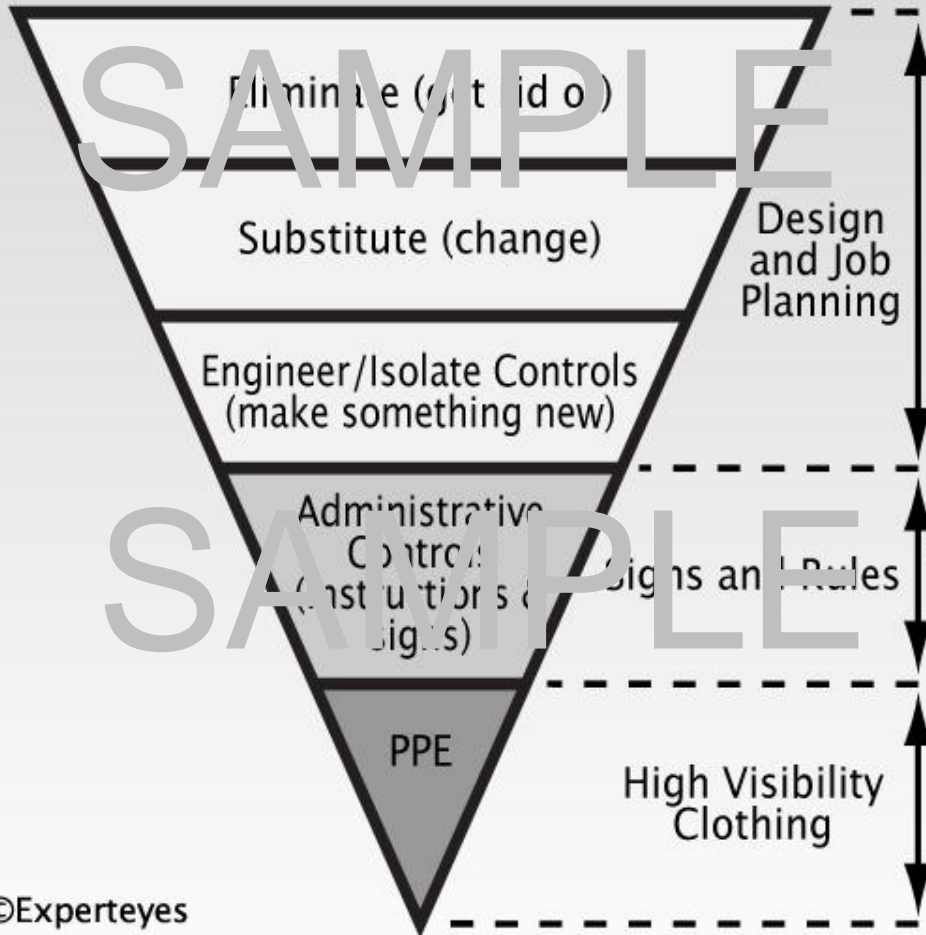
SAMPLE

Eliminate (get rid of)

Substitute (change)

Engineer/Isolate Controls (make something new)

Administrative Controls (instructions & signs)

PPE

Design and Job Planning

Signs and Rules

High Visibility Clothing

SAMPLE

©Experteyes